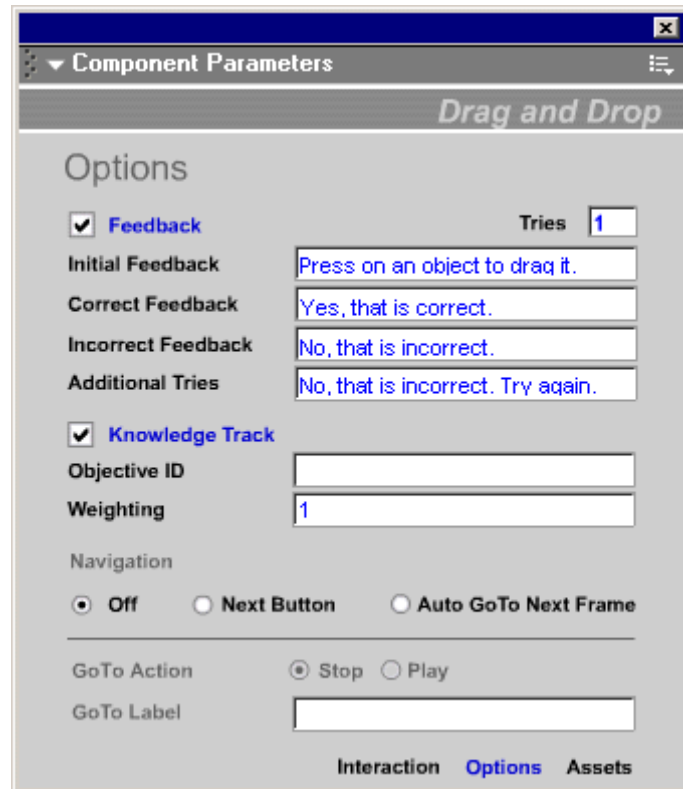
Component Parameters

Drag and Drop

Options

Feedback

Tries 1

Initial Feedback Press on an object to drag it.

Correct Feedback Yes, that is correct.

Incorrect Feedback No, that is incorrect.

Additional Tries No, that is incorrect. Try again.

Knowledge Track

Objective ID

Weighting 1

Navigation

Off Next Button Auto GoTo Next Frame

GoTo Action Stop Play

GoTo Label

Interaction Options Assets